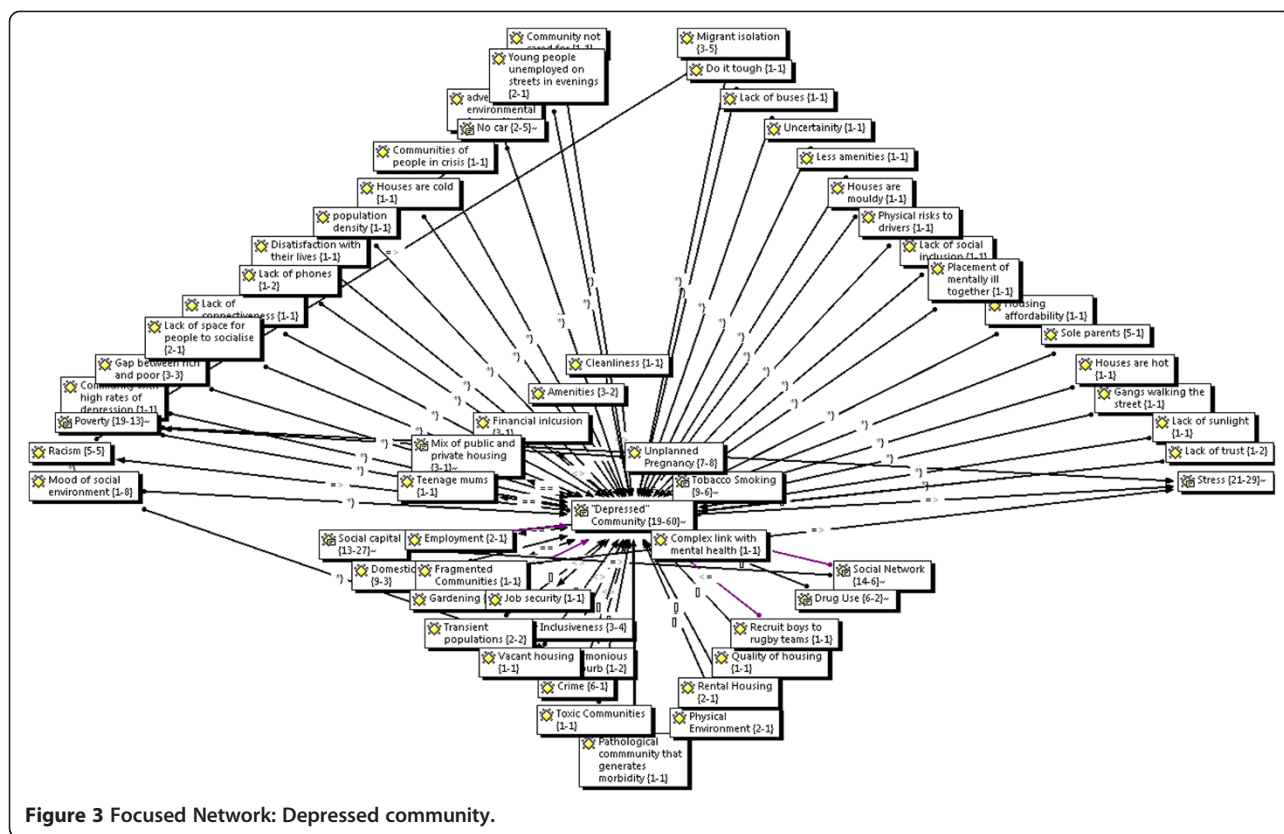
Community not cared for {1-1}

Young people unemployed on streets in evenings {2-1}

adve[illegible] environmental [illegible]

No car {2-5}~

Communities of people in crisis {1-1}

Houses are cold {1-1}

population density {1-1}

Disatisfaction with their lives {1-1}

Lack of phones {1-2}

Lack of connectiveness {1-1}

Lack of space for people to socialise {2-1}

Gap between rich and poor {3-3}

Community with high rates of depression {1-1}

Poverty {19-13}~

Racism {5-5}

Mood of social environment {1-8}

Migrant isolation {3-5}

Do it tough {1-1}

Lack of buses {1-1}

Uncertainity {1-1}

Less amenities {1-1}

Houses are mouldy {1-1}

Physical risks to drivers {1-1}

Lack of social inclusion {1-1}

Placement of mentally ill together {1-1}

Housing affordability {1-1}

Sole parents {5-1}

Houses are hot {1-1}

Gangs walking the street {1-1}

Lack of sunlight {1-1}

Lack of trust {1-2}

Stress {21-29}~

Cleanliness {1-1}

Amenities {3-2}

Financial inlcusion {3-1}

Mix of public and private housing {3-1}~

Teenage mums {1-1}

Unplanned Pregnancy {7-8}

Tobacco Smoking {9-6}~

"Depressed" Community {19-60}~

Complex link with mental health {1-1}

Social capital {13-27}~

Employment {2-1}

Domestic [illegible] {9-3}

Fragmented Communities {1-1}

Gardening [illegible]

Job security {1-1}

Inclusiveness {3-4}

Transient populations {2-2}

Vacant housing {1-1}

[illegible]monious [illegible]urb {1-2}

Crime {6-1}

Toxic Communities {1-1}

Pathological commmunity that generates morbidity {1-1}

Social Network {14-6}~

Drug Use {6-2}~

Recruit boys to rugby teams {1-1}

Quality of housing {1-1}

Rental Housing {2-1}

Physical Environment {2-1}

Figure 3 Focused Network: Depressed community.